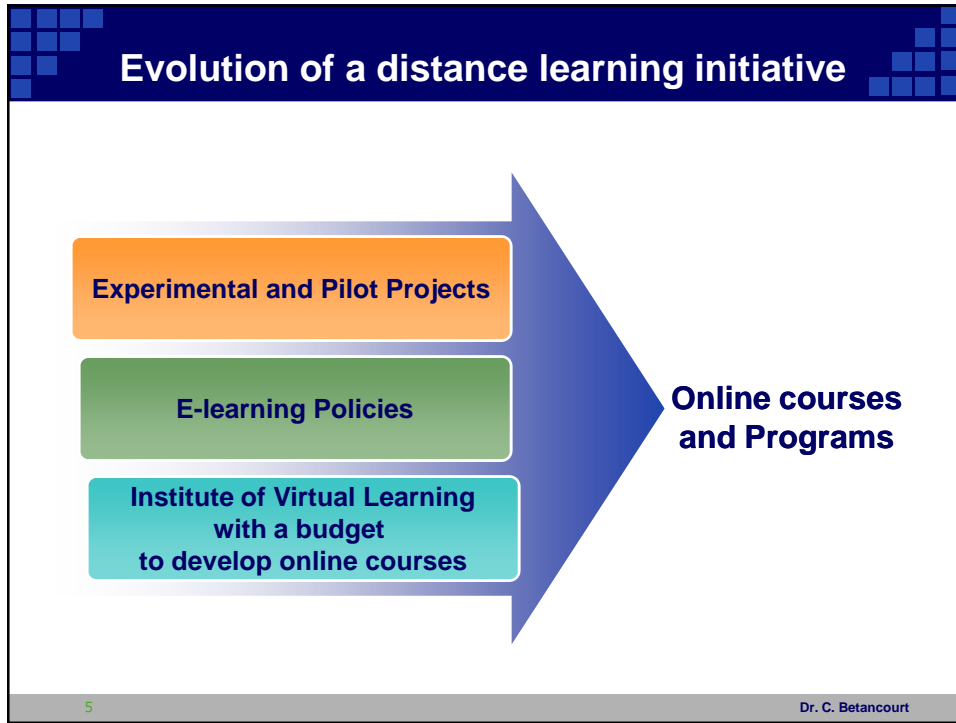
Evolution of a distance learning initiative

Experimental and Pilot Projects

E-learning Policies

Institute of Virtual Learning with a budget to develop online courses

Online courses and Programs

5

Dr. C. Betancourt